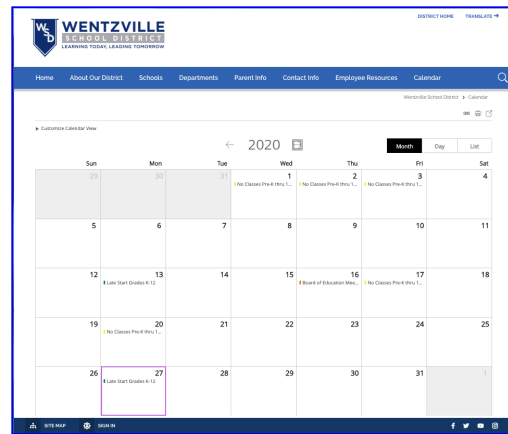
WENTZVILLE SCHOOL DISTRICT
LEARNING TODAY, LEADING TOMORROW

DISTRICT HOME TRANSLATE

Home About Our District Schools Departments Parent Info Contact Info Employee Resources Calendar

Wentzville School District ▸ Calendar

▸ Customize Calendar View

← 2020

Month Day List

| Sun | Mon | Tue | Wed | Thu | Fri | Sat |
|---|---|---|---|---|---|---|
| 29 | 30 | 31 | 1 No Classes Pre-K thru 1... | 2 No Classes Pre-K thru 1... | 3 No Classes Pre-K thru 1... | 4 |
| 5 | 6 | 7 | 8 | 9 | 10 | 11 |
| 12 | 13 Late Start Grades K-12 | 14 | 15 | 16 Board of Education Mee... | 17 No Classes Pre-K thru 1... | 18 |
| 19 | 20 No Classes Pre-K thru 1... | 21 | 22 | 23 | 24 | 25 |
| 26 | 27 Late Start Grades K-12 | 28 | 29 | 30 | 31 | 1 |

SITE MAP SIGN IN